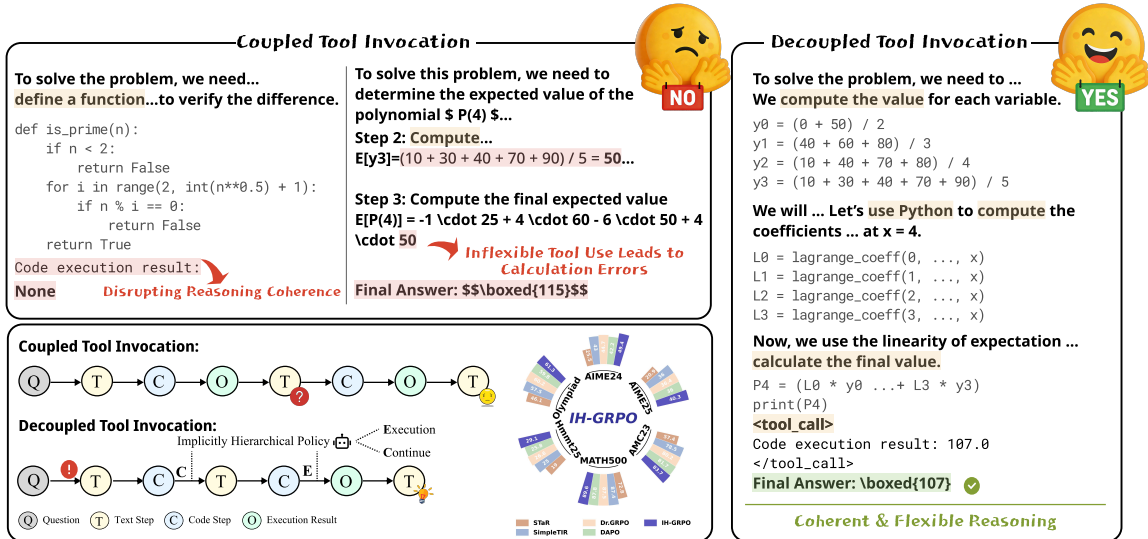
Coupled Tool Invocation

NO

To solve the problem, we need... define a function...to verify the difference.

def is_prime(n):
    if n < 2:
        return False
    for i in range(2, int(n**0.5) + 1):
        if n % i == 0:
            return False
    return True

Code execution result:

None

Disrupting Reasoning Coherence

To solve this problem, we need to determine the expected value of the polynomial $ P(4) $...

Step 2: Compute...

E[y3]=(10 + 30 + 40 + 70 + 90) / 5 = 50...

Step 3: Compute the final expected value E[P(4)] = -1 \cdot 25 + 4 \cdot 60 - 6 \cdot 50 + 4 \cdot 50

Inflexible Tool Use Leads to Calculation Errors

Final Answer: $$\boxed{115}$$

Decoupled Tool Invocation

YES

To solve the problem, we need to ... We compute the value for each variable.

y0 = (0 + 50) / 2
y1 = (40 + 60 + 80) / 3
y2 = (10 + 40 + 70 + 80) / 4
y3 = (10 + 30 + 40 + 70 + 90) / 5

We will ... Let's use Python to compute the coefficients ... at x = 4.

L0 = lagrange_coeff(0, ..., x)
L1 = lagrange_coeff(1, ..., x)
L2 = lagrange_coeff(2, ..., x)
L3 = lagrange_coeff(3, ..., x)

Now, we use the linearity of expectation ... calculate the final value.

P4 = (L0 * y0 ...+ L3 * y3)
print(P4)
<tool_call>
Code execution result: 107.0
</tool_call>

Final Answer: \boxed{107}

Coherent & Flexible Reasoning

Coupled Tool Invocation:

Q T C O T ? C O T

Decoupled Tool Invocation:

Implicitly Hierarchical Policy

Execution

Continue

! Q T C C T C E O T

Q Question T Text Step C Code Step O Execution Result

IH-GRPO

AIME24 AIME25 AMC23 MATH500 Hmmt25 Olympiad

STaR Dr.GRPO IH-GRPO SimpleTIR DAPO